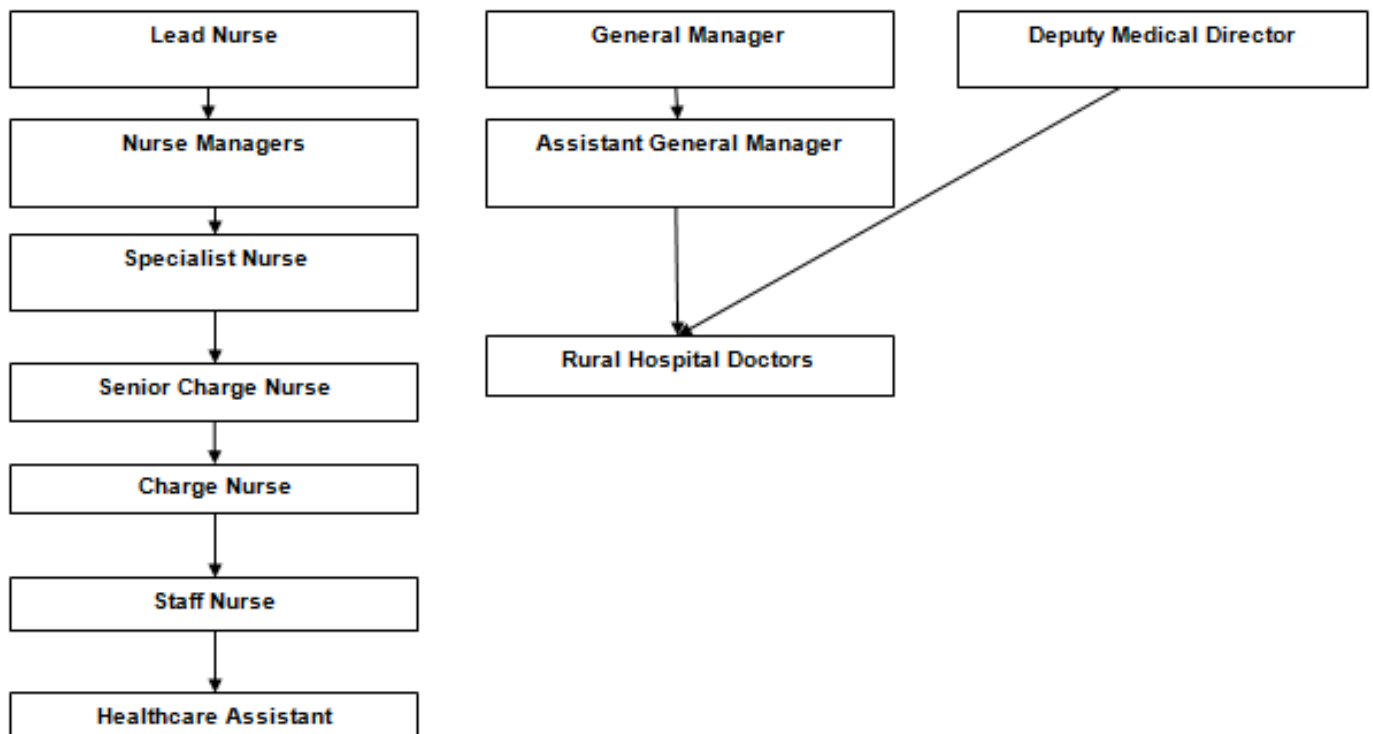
Lead Nurse

Nurse Managers

Specialist Nurse

Senior Charge Nurse

Charge Nurse

Staff Nurse

Healthcare Assistant

General Manager

Assistant General Manager

Rural Hospital Doctors

Deputy Medical Director